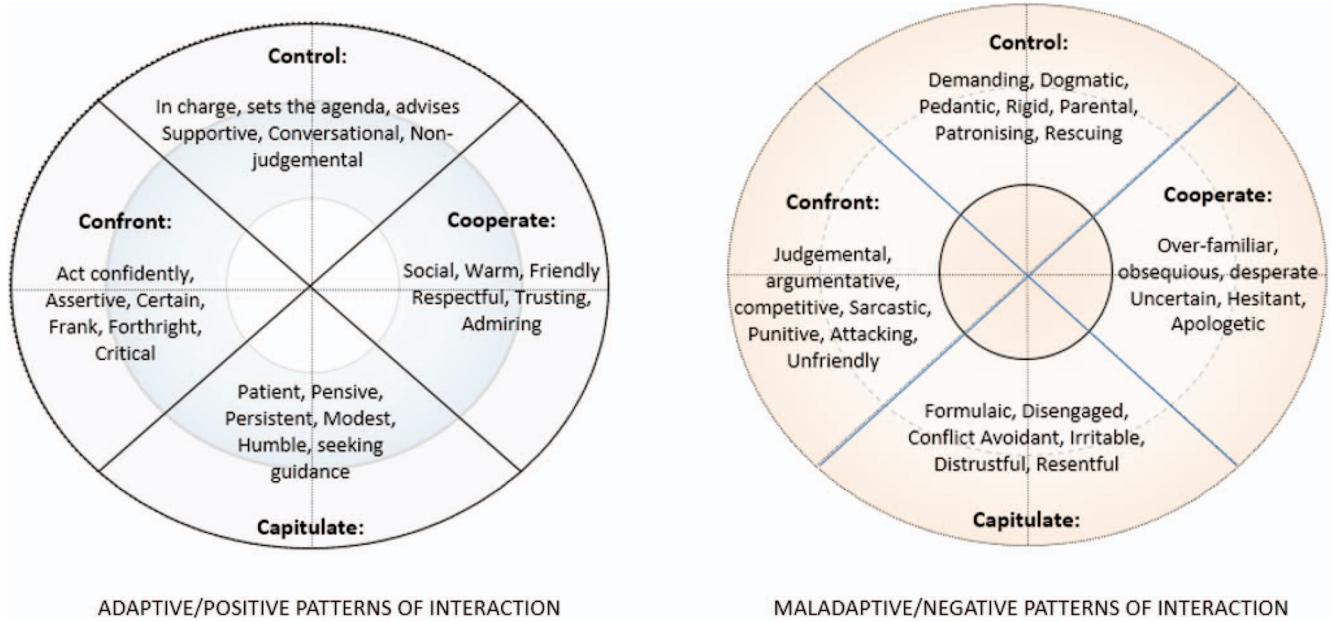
Control:

In charge, sets the agenda, advises Supportive, Conversational, Non-judgemental

Confront:

Act confidently, Assertive, Certain, Frank, Forthright, Critical

Cooperate:

Social, Warm, Friendly Respectful, Trusting, Admiring

Patient, Pensive, Persistent, Modest, Humble, seeking guidance

Capitulate:

ADAPTIVE/POSITIVE PATTERNS OF INTERACTION

Control:

Demanding, Dogmatic, Pedantic, Rigid, Parental, Patronising, Rescuing

Confront:

Judgemental, argumentative, competitive, Sarcastic, Punitive, Attacking, Unfriendly

Cooperate:

Over-familiar, obsequious, desperate Uncertain, Hesitant, Apologetic

Formulaic, Disengaged, Conflict Avoidant, Irritable, Distrustful, Resentful

Capitulate:

MALADAPTIVE/NEGATIVE PATTERNS OF INTERACTION